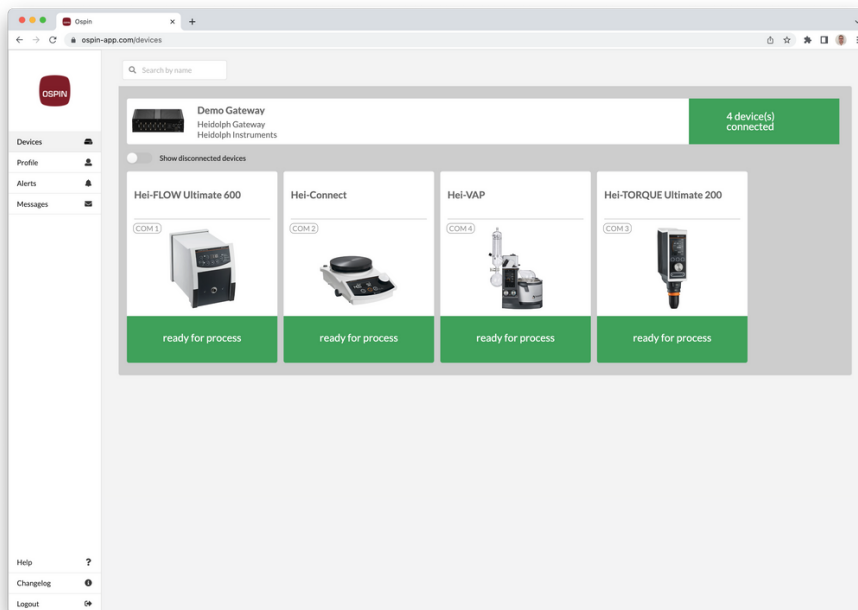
Ospin
ospin-app.com/devices

OSPIN

Devices
Profile
Alerts
Messages

Search by name

Demo Gateway
Heidolph Gateway
Heidolph Instruments

4 device(s) connected

Show disconnected devices

Hei-FLOW Ultimate 600
COM 1
ready for process

Hei-Connect
COM 2
ready for process

Hei-VAP
COM 4
ready for process

Hei-TORQUE Ultimate 200
COM 3
ready for process

Help
Changelog
Logout